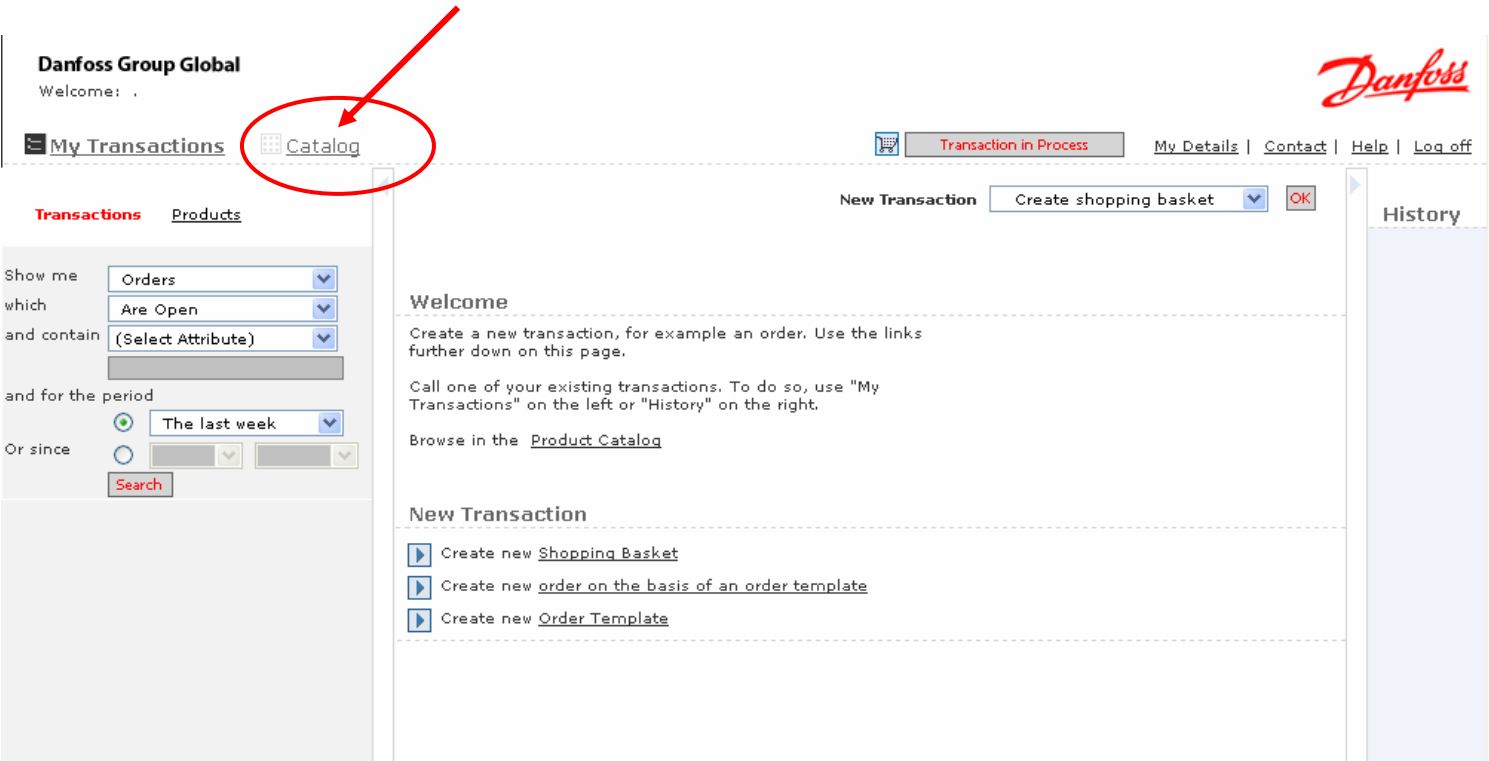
Danfoss Group Global
Welcome: .

Danfoss

My Transactions Catalog

Transaction in Process

My Details | Contact | Help | Log off

Transactions Products

Show me Orders
which Are Open
and contain (Select Attribute)

and for the period
The last week
Or since

Search

New Transaction Create shopping basket OK

History

Welcome

Create a new transaction, for example an order. Use the links further down on this page.

Call one of your existing transactions. To do so, use "My Transactions" on the left or "History" on the right.

Browse in the Product Catalog

New Transaction

Create new Shopping Basket

Create new order on the basis of an order template

Create new Order Template